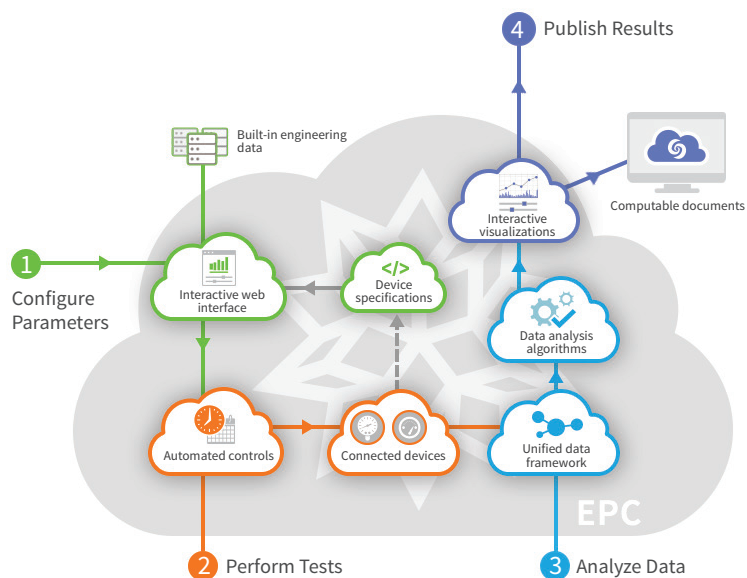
4 Publish Results

Built-in engineering data

Computable documents

Interactive visualizations

1 Configure Parameters

Interactive web interface

</>
Device specifications

Data analysis algorithms

Automated controls

Connected devices

Unified data framework

EPC

2 Perform Tests

3 Analyze Data